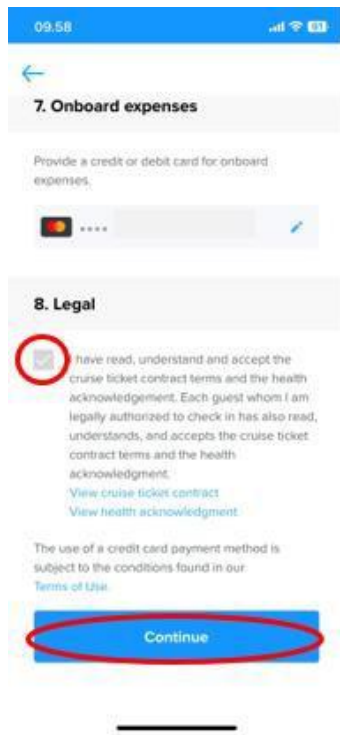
09.58

7. Onboard expenses

Provide a credit or debit card for onboard expenses.

••••

8. Legal

I have read, understand and accept the cruise ticket contract terms and the health acknowledgement. Each guest whom I am legally authorized to check in has also read, understands, and accepts the cruise ticket contract terms and the health acknowledgment.

View cruise ticket contract

View health acknowledgment

The use of a credit card payment method is subject to the conditions found in our Terms of Use.

Continue